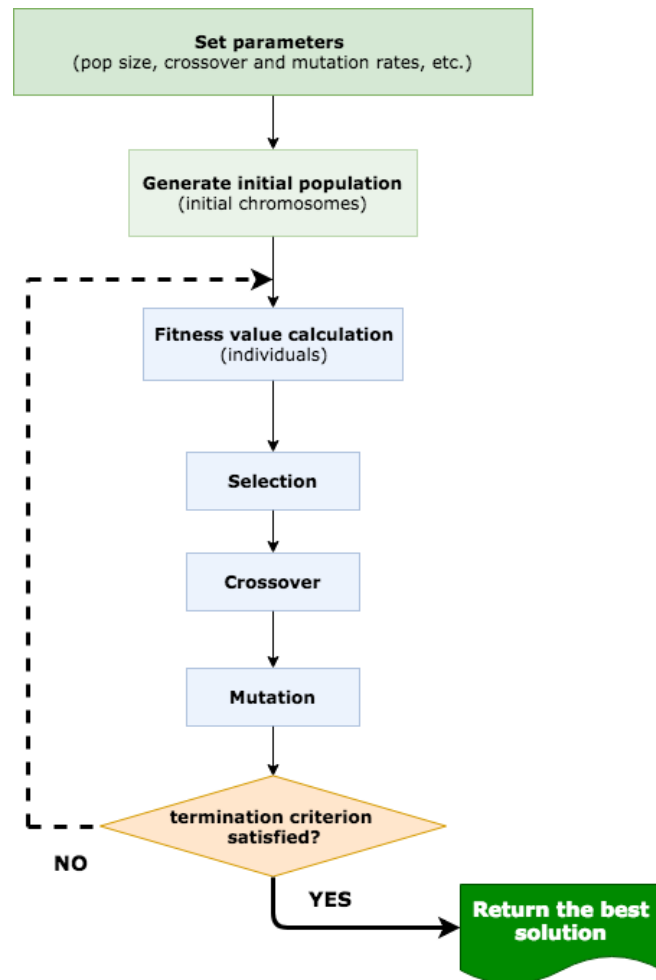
Set parameters
(pop size, crossover and mutation rates, etc.)

Generate initial population
(initial chromosomes)

Fitness value calculation
(individuals)

Selection

Crossover

Mutation

termination criterion satisfied?

NO

YES

Return the best solution